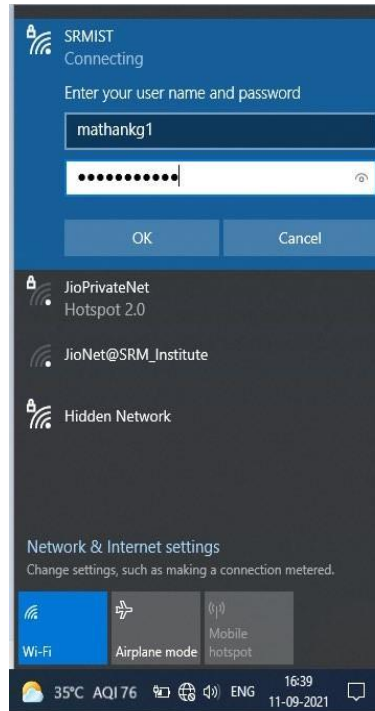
SRMIST
Connecting

Enter your user name and password

mathankg1

•••••••••••

OK

Cancel

JioPrivateNet
Hotspot 2.0

JioNet@SRM_Institute

Hidden Network

Network & Internet settings
Change settings, such as making a connection metered.

Wi-Fi

Airplane mode

Mobile hotspot

35°C AQI 76

ENG

16:39
11-09-2021